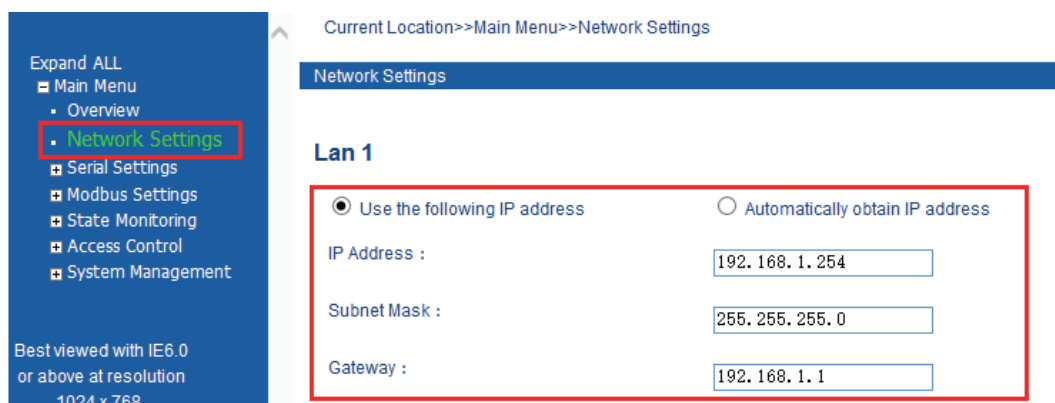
Expand ALL
Main Menu
Overview
Network Settings
Serial Settings
Modbus Settings
State Monitoring
Access Control
System Management

Best viewed with IE6.0 or above at resolution 1024 x 768

Current Location>>Main Menu>>Network Settings

Network Settings

Lan 1

Use the following IP address

Automatically obtain IP address

IP Address :

192.168.1.254

Subnet Mask :

255.255.255.0

Gateway :

192.168.1.1